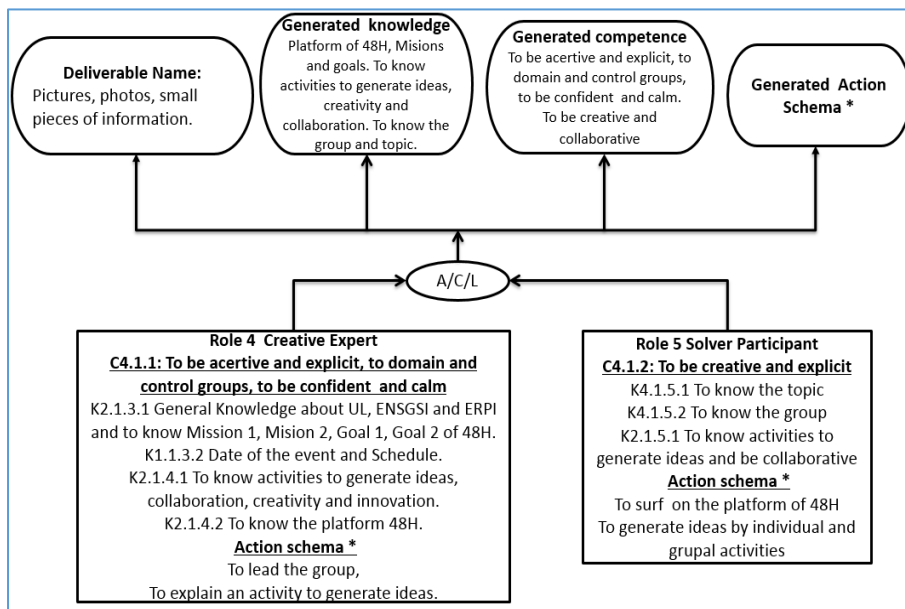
Deliverable Name:
Pictures, photos, small pieces of information.

Generated knowledge
Platform of 48H, Misions and goals. To know activities to generate ideas, creativity and collaboration. To know the group and topic.

Generated competence
To be acertive and explicit, to domain and control groups, to be confident and calm. To be creative and collaborative

Generated Action Schema *

A/C/L

Role 4 Creative Expert
C4.1.1: To be acertive and explicit, to domain and control groups, to be confident and calm
K2.1.3.1 General Knowledge about UL, ENSGSI and ERPI and to know Mission 1, Mision 2, Goal 1, Goal 2 of 48H.
K1.1.3.2 Date of the event and Schedule.
K2.1.4.1 To know activities to generate ideas, collaboration, creativity and innovation.
K2.1.4.2 To know the platform 48H.
Action schema *
To lead the group,
To explain an activity to generate ideas.

Role 5 Solver Participant
C4.1.2: To be creative and explicit
K4.1.5.1 To know the topic
K4.1.5.2 To know the group
K2.1.5.1 To know activities to generate ideas and be collaborative
Action schema *
To surf on the platform of 48H
To generate ideas by individual and grupal activities